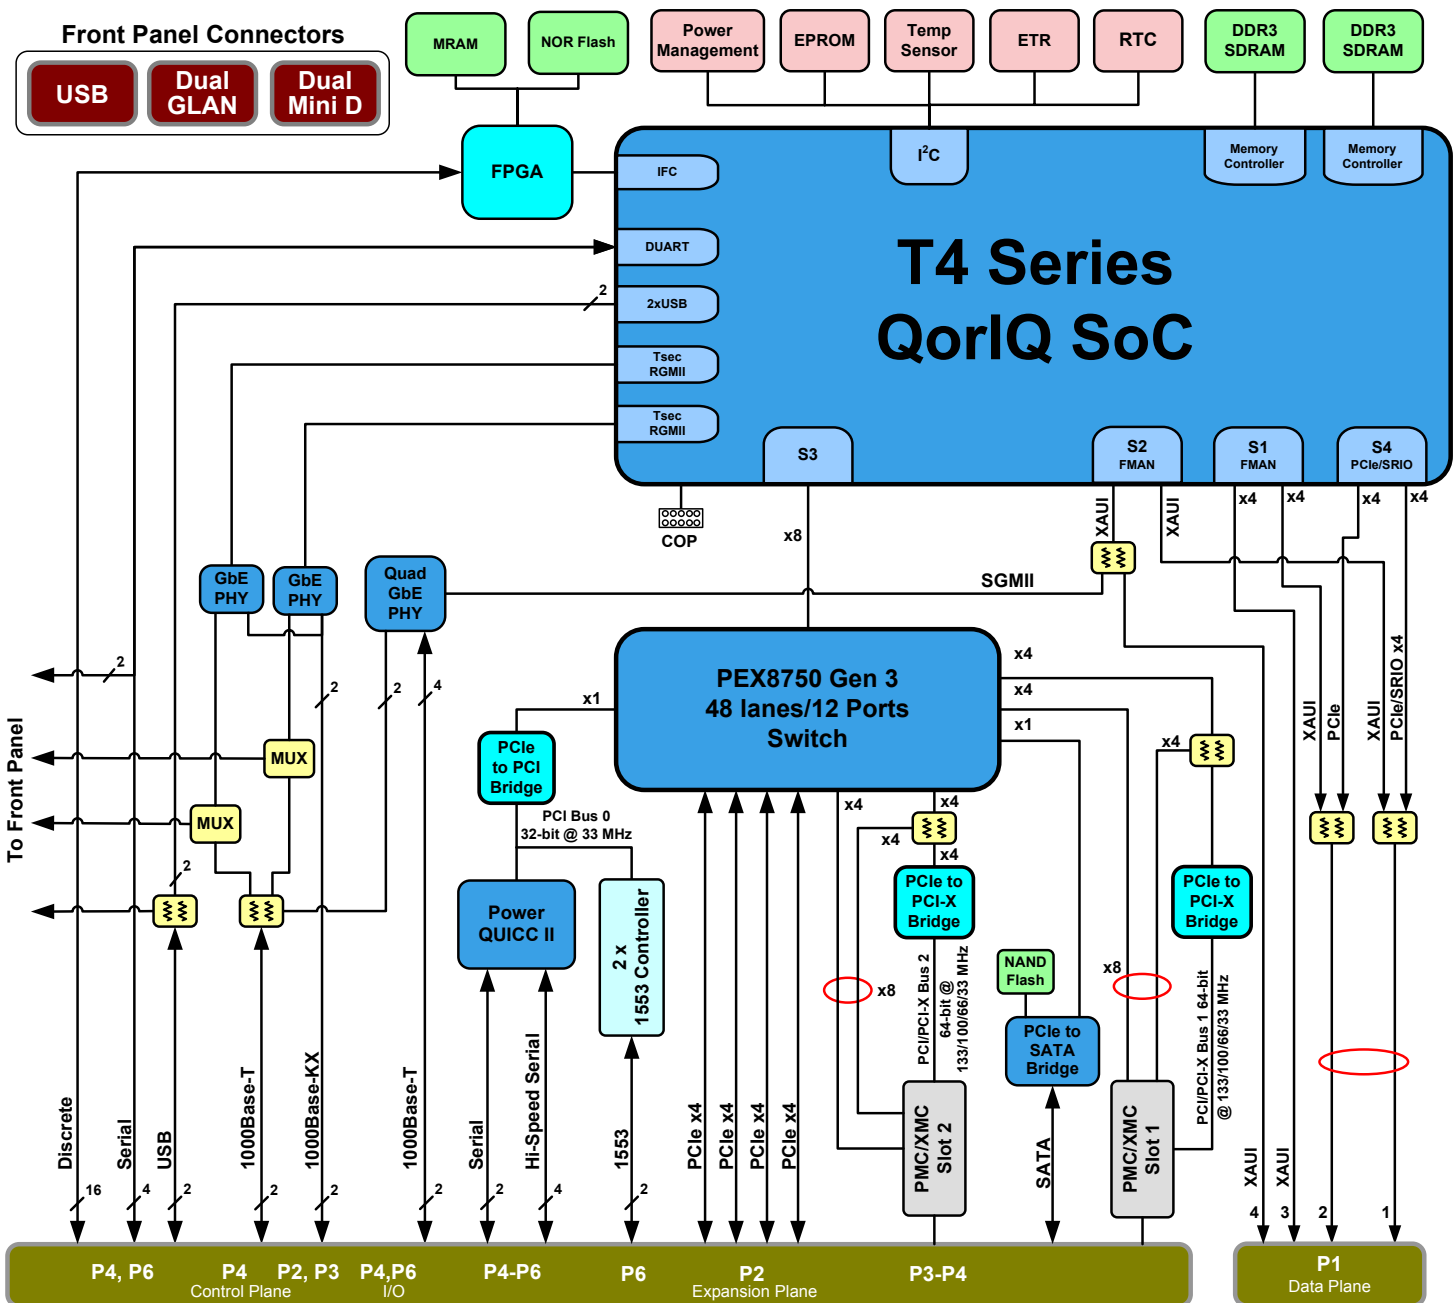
Front Panel Connectors

USB

Dual GLAN

Dual Mini D

MRAM

NOR Flash

Power Management

EPROM

Temp Sensor

ETR

RTC

DDR3 SDRAM

DDR3 SDRAM

FPGA

IFC

I²C

Memory Controller

Memory Controller

DUART

T4 Series QorIQ SoC

2

2xUSB

Tsec RGMII

Tsec RGMII

S3

S2 FMAN

S1 FMAN

S4 PCIe/SRIO

COP

x8

XAUI

XAUI

x4

x4

x4

x4

SGMII

GbE PHY

GbE PHY

Quad GbE PHY

PEX8750 Gen 3 48 lanes/12 Ports Switch

x4

x4

x1

x1

2

2

2

4

To Front Panel

MUX

MUX

PCIe to PCI Bridge

PCI Bus 0 32-bit @ 33 MHz

x4

x4

x4

x4

x4

PCIe to PCI-X Bridge

PCIe to PCI-X Bridge

XAUI

PCIe

XAUI

PCIe/SRIO x4

2

Power QUICC II

2 x 1553 Controller

x8

x8

NAND Flash

PCI/PCI-X Bus 2 64-bit @ 133/100/66/33 MHz

PCIe to SATA Bridge

PCI/PCI-X Bus 1 64-bit @ 133/100/66/33 MHz

PMC/XMC Slot 2

PMC/XMC Slot 1

Discrete

Serial

USB

1000Base-T

1000Base-KX

1000Base-T

Serial

Hi-Speed Serial

1553

PCIe x4

PCIe x4

PCIe x4

PCIe x4

SATA

XAUI

XAUI

16

4

2

2

2

2

2

4

2

4

3

2

1

P4, P6

P4

P2, P3

P4,P6

P4-P6

P6

P2

P3-P4

P1

Control Plane

I/O

Expansion Plane

Data Plane